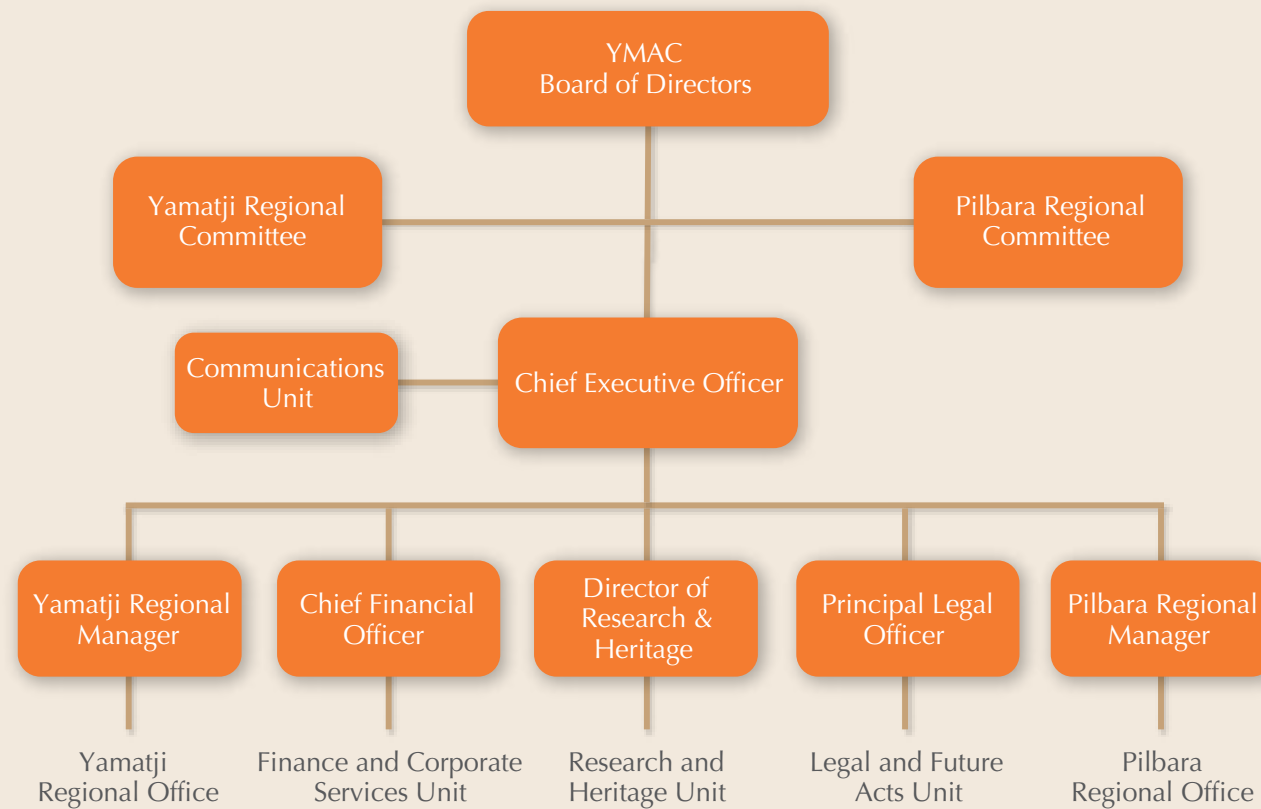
YMAC
Board of Directors

Yamatji Regional Committee

Pilbara Regional Committee

Communications Unit

Chief Executive Officer

Yamatji Regional Manager

Chief Financial Officer

Director of Research & Heritage

Principal Legal Officer

Pilbara Regional Manager

Yamatji Regional Office

Finance and Corporate Services Unit

Research and Heritage Unit

Legal and Future Acts Unit

Pilbara Regional Office